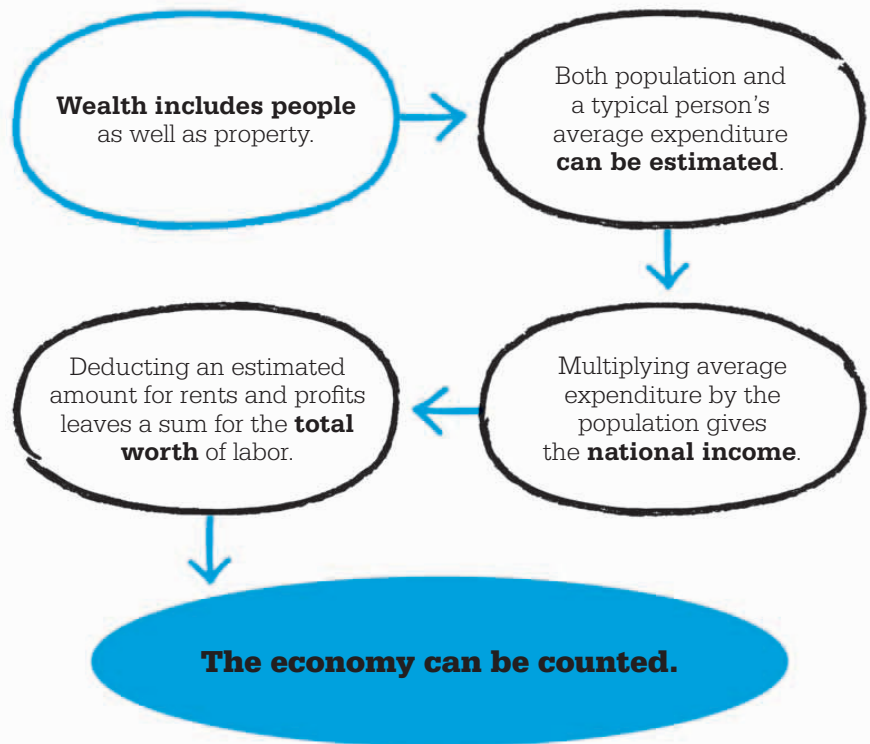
**Wealth includes people** as well as property.

Both population and a typical person's average expenditure **can be estimated**.

Multiplying average expenditure by the population gives the **national income**.

Deducting an estimated amount for rents and profits leaves a sum for the **total worth** of labor.

**The economy can be counted.**